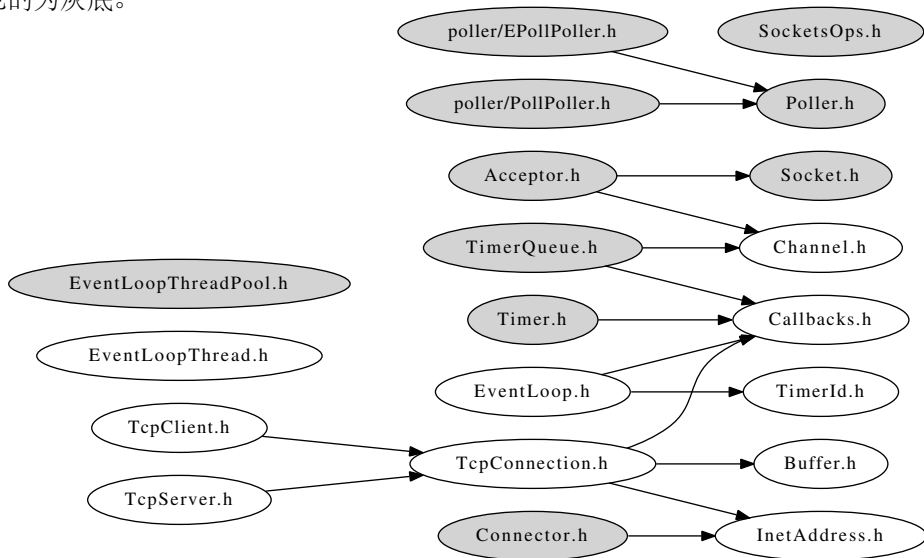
的为灰底。

poller/EPollPoller.h
SocketsOps.h
poller/PollPoller.h
Poller.h
Acceptor.h
Socket.h
TimerQueue.h
Channel.h
EventLoopThreadPool.h
Timer.h
Callbacks.h
EventLoopThread.h
EventLoop.h
TimerId.h
TcpClient.h
TcpConnection.h
Buffer.h
TcpServer.h
Connector.h
InetAddress.h